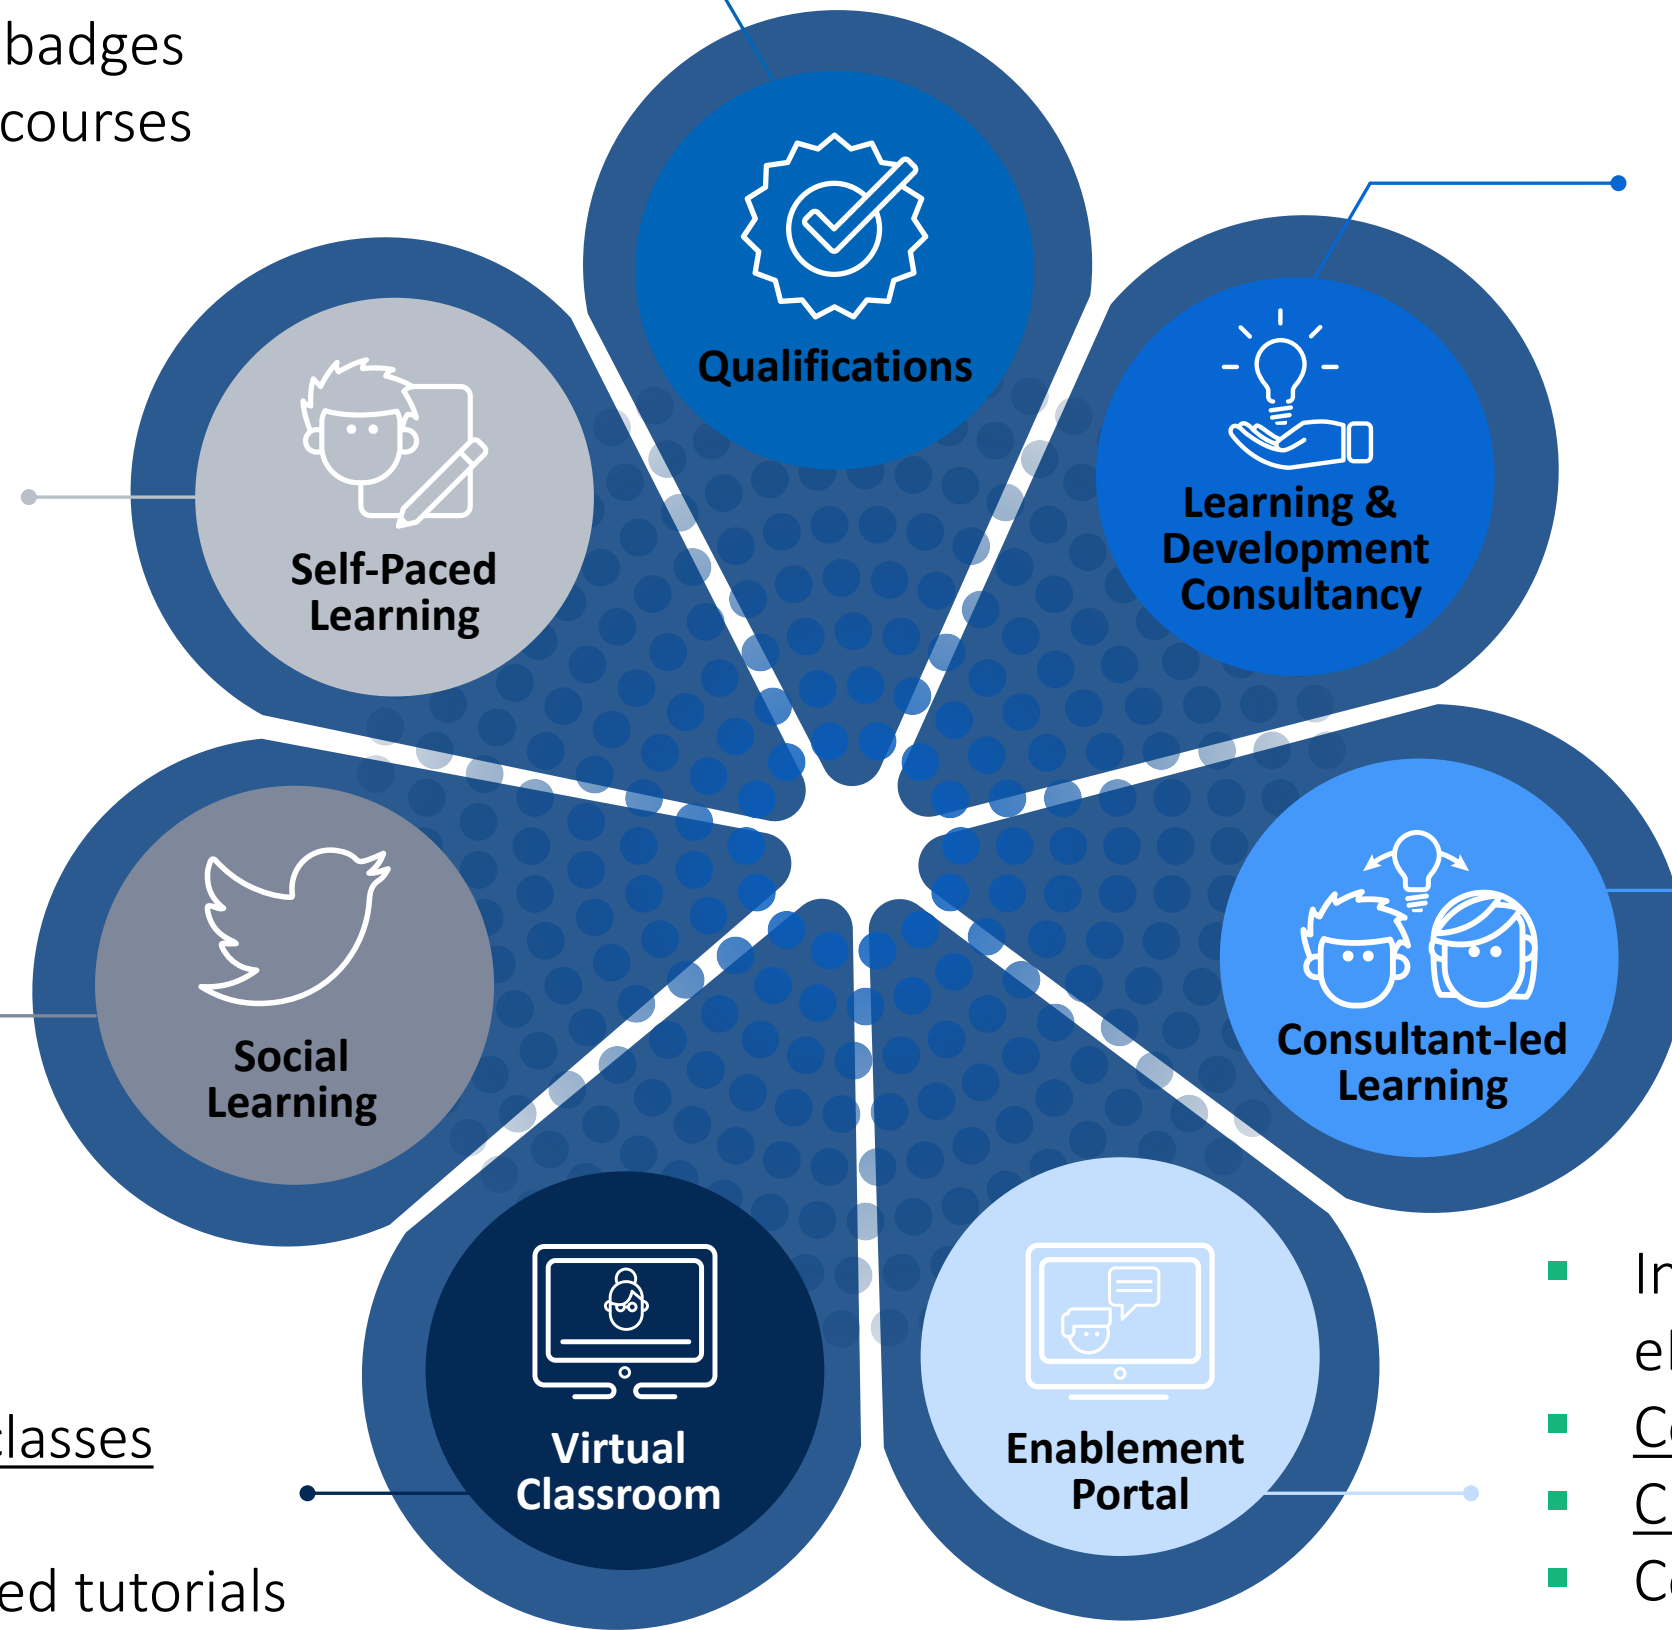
badges
courses

Qualifications

Learning & Development Consultancy

Self-Paced Learning

Social Learning

Consultant-led Learning

Virtual Classroom

Enablement Portal

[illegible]lasses

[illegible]ed tutorials

In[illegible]
el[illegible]
C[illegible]
C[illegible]
C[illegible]